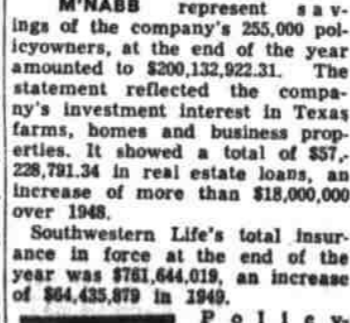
M'NABB represent savings of the company's 255,000 policyowners, at the end of the year amounted to $200,132,922.31. The statement reflected the company's investment interest in Texas farms, homes and business properties. It showed a total of $57,-228,791.34 in real estate loans, an increase of more than $18,000,000 over 1948.

Southwestern Life's total insurance in force at the end of the year was $761,644,019, an increase of $64,435,879 in 1949.

Policy-